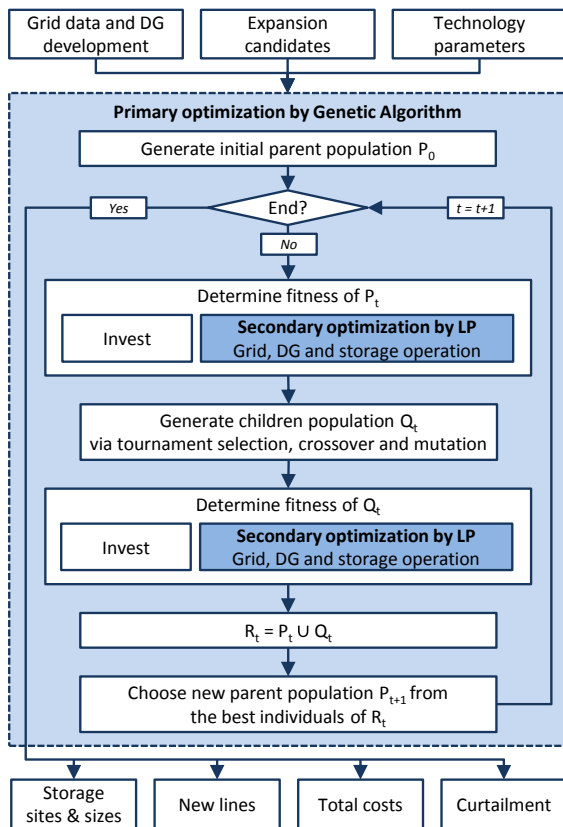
Grid data and DG development

Expansion candidates

Technology parameters

Primary optimization by Genetic Algorithm

Generate initial parent population $P_0$

Yes

End?

$t = t+1$

No

Determine fitness of $P_t$

Invest

Secondary optimization by LP
Grid, DG and storage operation

Generate children population $Q_t$ via tournament selection, crossover and mutation

Determine fitness of $Q_t$

Invest

Secondary optimization by LP
Grid, DG and storage operation

$R_t = P_t \cup Q_t$

Choose new parent population $P_{t+1}$ from the best individuals of $R_t$

Storage sites & sizes

New lines

Total costs

Curtailment